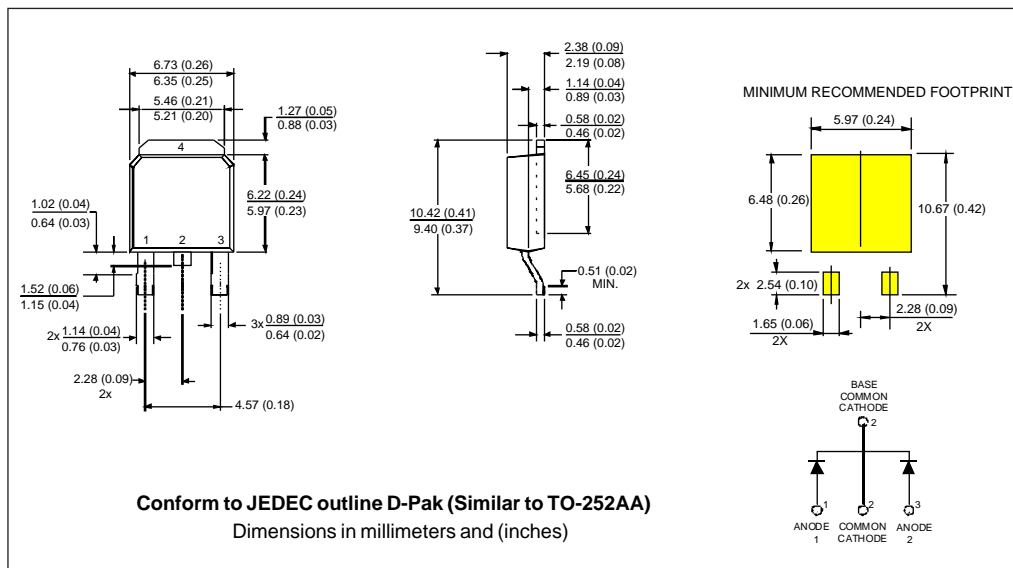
6.73 (0.26)
6.35 (0.25)

5.46 (0.21)
5.21 (0.20)

1.27 (0.05)
0.88 (0.03)

4

6.22 (0.24)
5.97 (0.23)

1.02 (0.04)
0.64 (0.03)

1 2 3

1.52 (0.06)
1.15 (0.04)

2x $\frac{1.14 (0.04)}{0.76 (0.03)}$

3x $\frac{0.89 (0.03)}{0.64 (0.02)}$

2.28 (0.09)
2x

4.57 (0.18)

2.38 (0.09)
2.19 (0.08)

1.14 (0.04)
0.89 (0.03)

0.58 (0.02)
0.46 (0.02)

6.45 (0.24)
5.68 (0.22)

10.42 (0.41)
9.40 (0.37)

0.51 (0.02)
MIN.

0.58 (0.02)
0.46 (0.02)

MINIMUM RECOMMENDED FOOTPRINT

5.97 (0.24)

6.48 (0.26)

10.67 (0.42)

2x 2.54 (0.10)

2.28 (0.09)
2X

1.65 (0.06)
2X

BASE
COMMON
CATHODE
2

1 2 3
ANODE 1
COMMON CATHODE
ANODE 2

**Conform to JEDEC outline D-Pak (Similar to TO-252AA)**
Dimensions in millimeters and (inches)